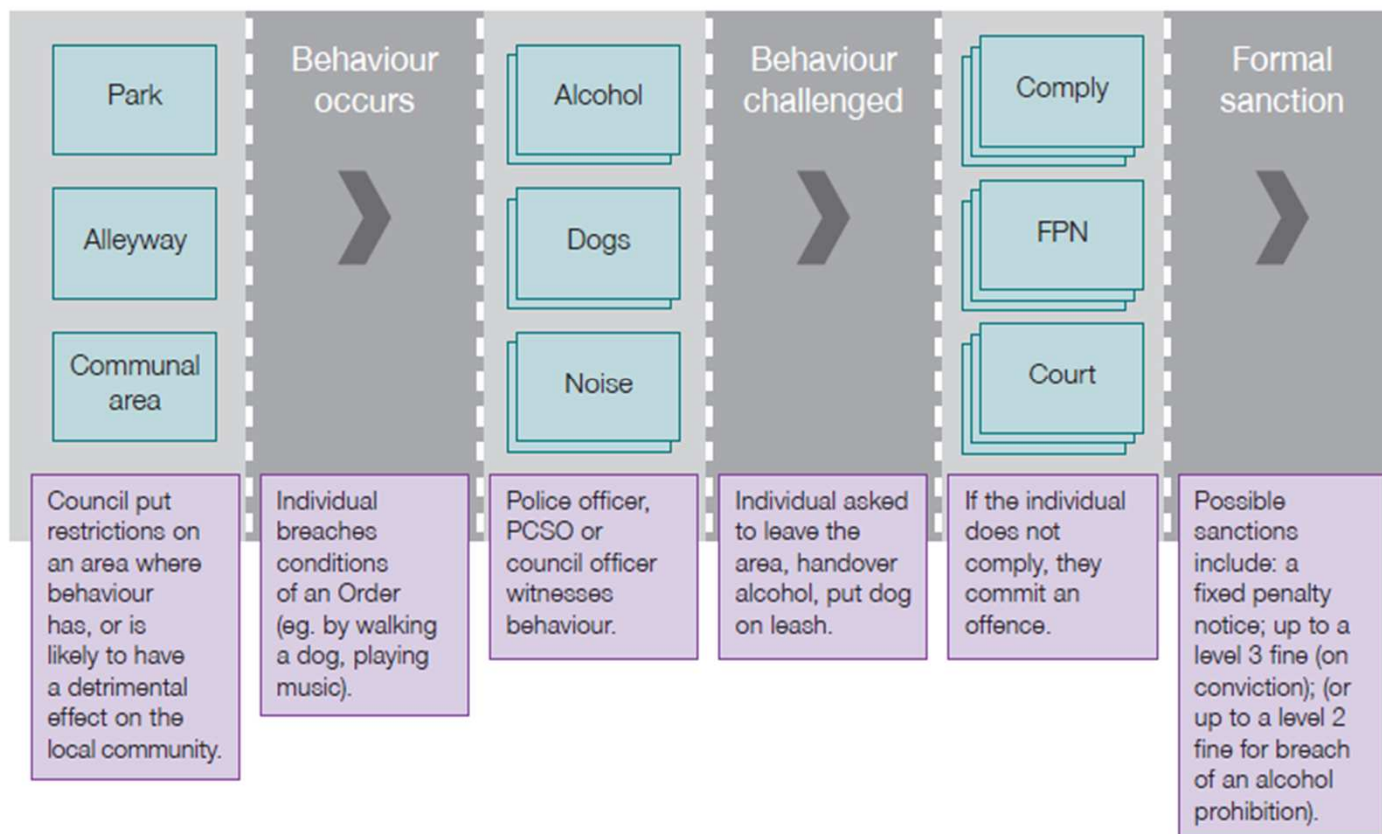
Park

Alleyway

Communal area

Council put restrictions on an area where behaviour has, or is likely to have a detrimental effect on the local community.

Behaviour occurs

Individual breaches conditions of an Order (eg. by walking a dog, playing music).

Alcohol

Dogs

Noise

Police officer, PCSO or council officer witnesses behaviour.

Behaviour challenged

Individual asked to leave the area, handover alcohol, put dog on leash.

Comply

FPN

Court

If the individual does not comply, they commit an offence.

Formal sanction

Possible sanctions include: a fixed penalty notice; up to a level 3 fine (on conviction); (or up to a level 2 fine for breach of an alcohol prohibition).